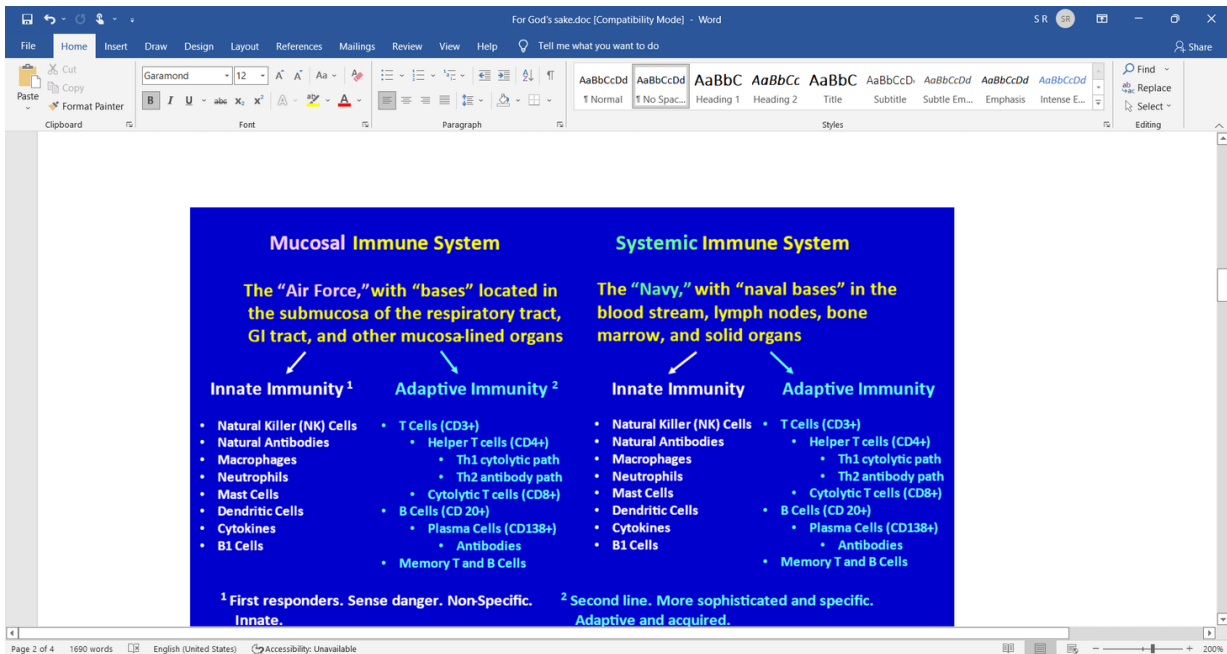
For God's sake.doc [Compatibility Mode] - Word

SR

File Home Insert Draw Design Layout References Mailings Review View Help Tell me what you want to do

Share

Cut
Copy
Paste
Format Painter
Clipboard

Garamond 12
Font

Paragraph

AaBbCcDd ¶ Normal
AaBbCcDd ¶ No Spac...
AaBbC Heading 1
AaBbCc Heading 2
AaBbC Title
AaBbCcD Subtitle
AaBbCcDd Subtle Em...
AaBbCcDd Emphasis
AaBbCcDd Intense E...
Styles

Find
Replace
Select
Editing

Mucosal Immune System

The "Air Force," with "bases" located in the submucosa of the respiratory tract, GI tract, and other mucosa-lined organs

Innate Immunity $^1$

- Natural Killer (NK) Cells
- Natural Antibodies
- Macrophages
- Neutrophils
- Mast Cells
- Dendritic Cells
- Cytokines
- B1 Cells

Adaptive Immunity $^2$

- T Cells (CD3+)
  - Helper T cells (CD4+)
    - Th1 cytolytic path
    - Th2 antibody path
  - Cytolytic T cells (CD8+)
- B Cells (CD 20+)
  - Plasma Cells (CD138+)
    - Antibodies
- Memory T and B Cells

Systemic Immune System

The "Navy," with "naval bases" in the blood stream, lymph nodes, bone marrow, and solid organs

Innate Immunity

- Natural Killer (NK) Cells
- Natural Antibodies
- Macrophages
- Neutrophils
- Mast Cells
- Dendritic Cells
- Cytokines
- B1 Cells

Adaptive Immunity

- T Cells (CD3+)
  - Helper T cells (CD4+)
    - Th1 cytolytic path
    - Th2 antibody path
  - Cytolytic T cells (CD8+)
- B Cells (CD 20+)
  - Plasma Cells (CD138+)
    - Antibodies
- Memory T and B Cells

$^1$ First responders. Sense danger. Non-Specific. Innate.

$^2$ Second line. More sophisticated and specific. Adaptive and acquired.

Page 2 of 4 1690 words English (United States) Accessibility: Unavailable 200%